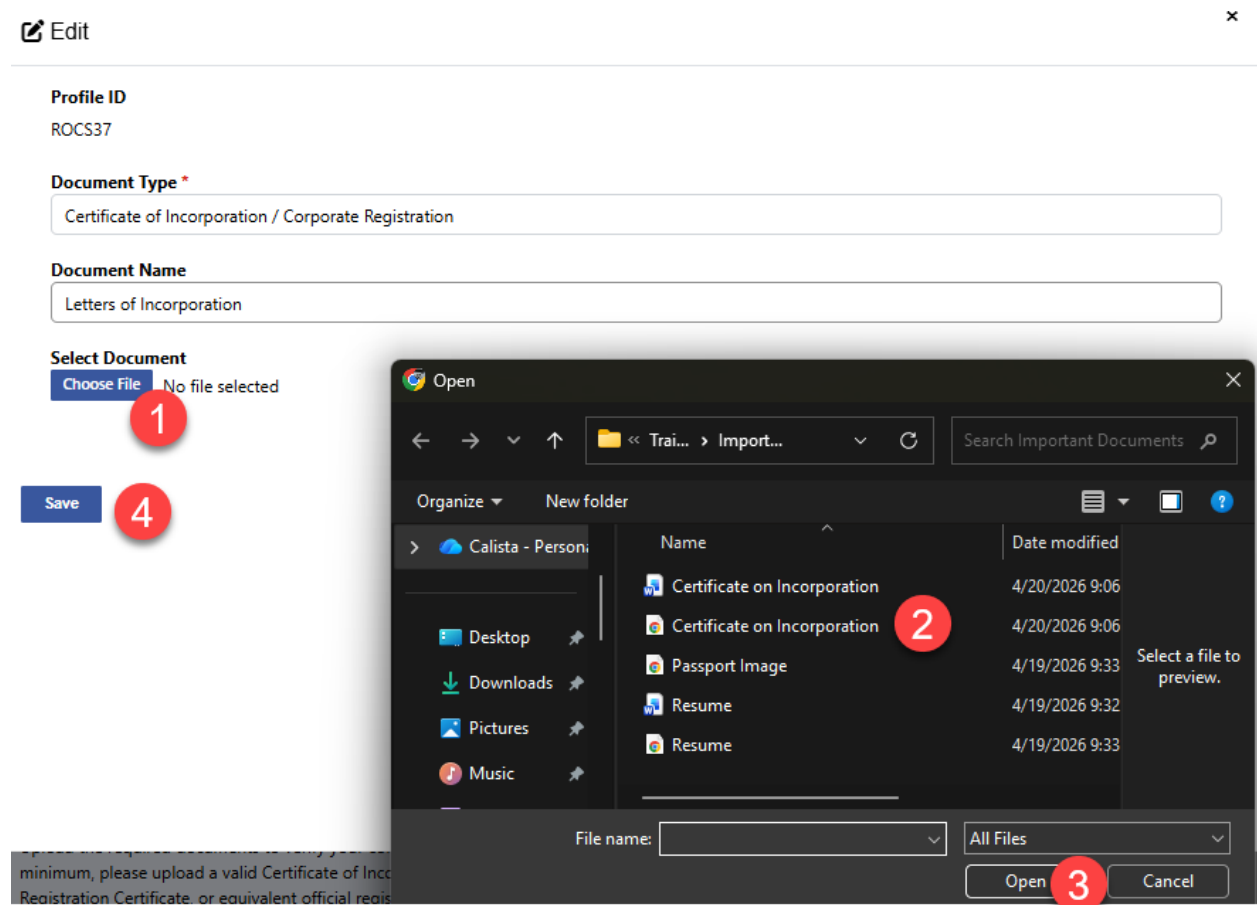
Edit

×

Profile ID

ROCS37

Document Type *

Certificate of Incorporation / Corporate Registration

Document Name

Letters of Incorporation

Select Document

Choose File No file selected

1

Save 4

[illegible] minimum, please upload a valid Certificate of Inc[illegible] Registration Certificate, or equivalent official regis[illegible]

Open

×

« Trai... › Import...

Search Important Documents

Organize ▾ New folder

Calista - Persona

Desktop

Downloads

Pictures

Music

| Name | Date modified |
|---|---|
| Certificate on Incorporation | 4/20/2026 9:06 |
| Certificate on Incorporation | 4/20/2026 9:06 |
| Passport Image | 4/19/2026 9:33 |
| Resume | 4/19/2026 9:32 |
| Resume | 4/19/2026 9:33 |

2

Select a file to preview.

File name:

All Files

Open 3

Cancel